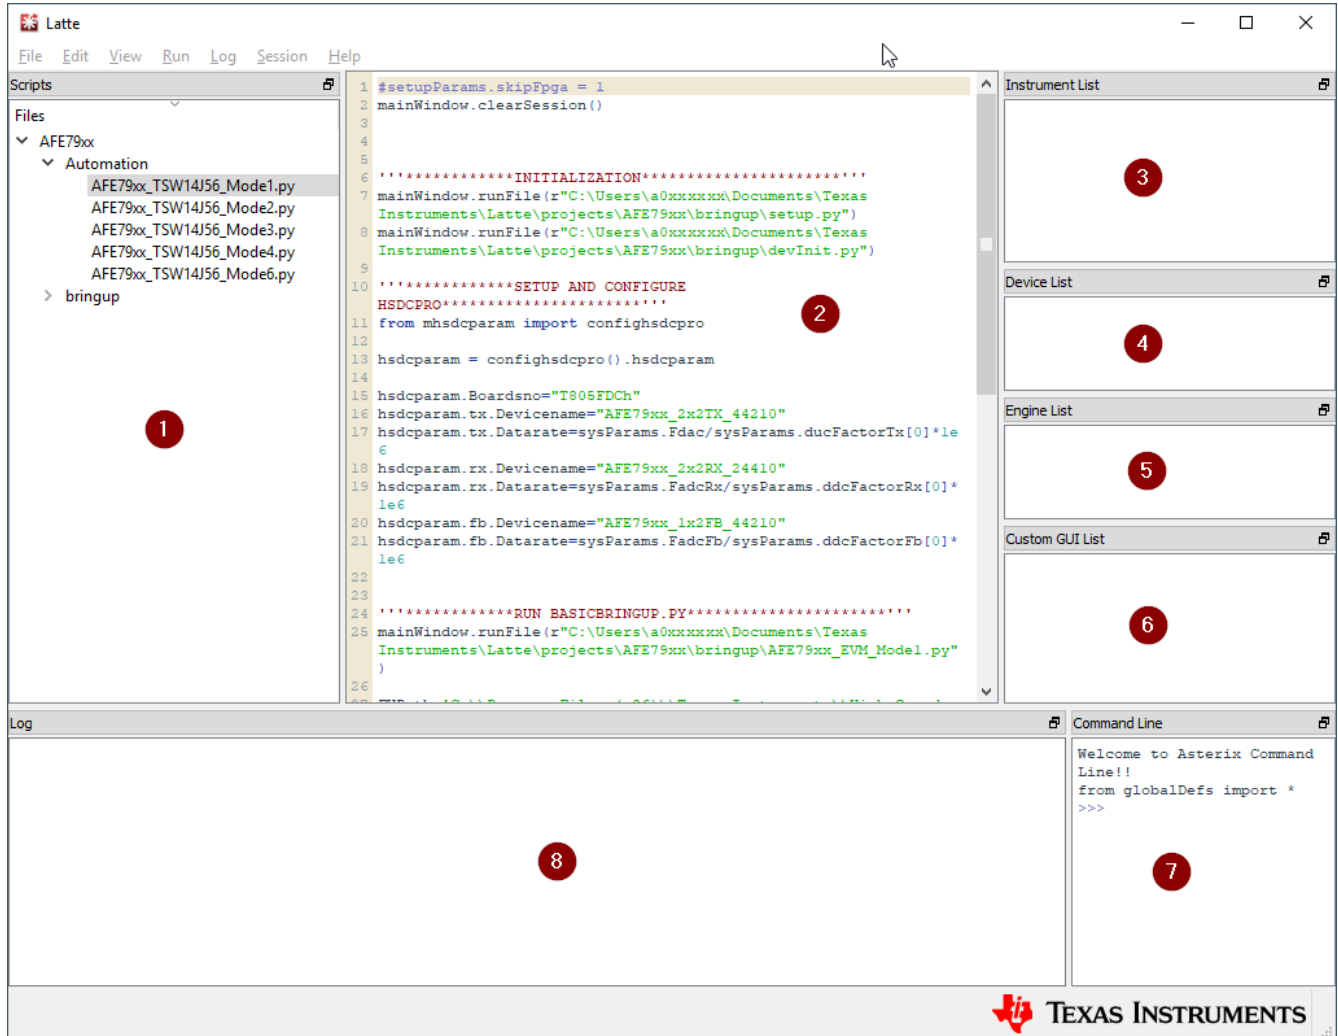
Latte

File Edit View Run Log Session Help

Scripts

Files
AFE79xx
Automation
AFE79xx_TSW14J56_Mode1.py
AFE79xx_TSW14J56_Mode2.py
AFE79xx_TSW14J56_Mode3.py
AFE79xx_TSW14J56_Mode4.py
AFE79xx_TSW14J56_Mode6.py
bringup

1

1 #setupParams.skipFpga = 1
2 mainWindow.clearSession()
3
4
5
6 '''************INITIALIZATION**********************'''
7 mainWindow.runFile(r"C:\Users\a0xxxxxx\Documents\Texas Instruments\Latte\projects\AFE79xx\bringup\setup.py")
8 mainWindow.runFile(r"C:\Users\a0xxxxxx\Documents\Texas Instruments\Latte\projects\AFE79xx\bringup\devInit.py")
9
10 '''************SETUP AND CONFIGURE HSDCPRO**********************'''
11 from mhsdcparam import confighsdcpro
12
13 hsdcparam = confighsdcpro().hsdcparam
14
15 hsdcparam.Boardsno="T805FDCh"
16 hsdcparam.tx.Devicename="AFE79xx_2x2TX_44210"
17 hsdcparam.tx.Datarate=sysParams.Fdac/sysParams.ducFactorTx[0]*1e6
18 hsdcparam.rx.Devicename="AFE79xx_2x2RX_24410"
19 hsdcparam.rx.Datarate=sysParams.FadcRx/sysParams.ddcFactorRx[0]*1e6
20 hsdcparam.fb.Devicename="AFE79xx_1x2FB_44210"
21 hsdcparam.fb.Datarate=sysParams.FadcFb/sysParams.ddcFactorFb[0]*1e6
22
23
24 '''************RUN BASICBRINGUP.PY**********************'''
25 mainWindow.runFile(r"C:\Users\a0xxxxxx\Documents\Texas Instruments\Latte\projects\AFE79xx\bringup\AFE79xx_EVM_Mode1.py")
26

2

Instrument List
3

Device List
4

Engine List
5

Custom GUI List
6

Log
8

Command Line
Welcome to Asterix Command Line!!
from globalDefs import *
>>>
7

Texas Instruments